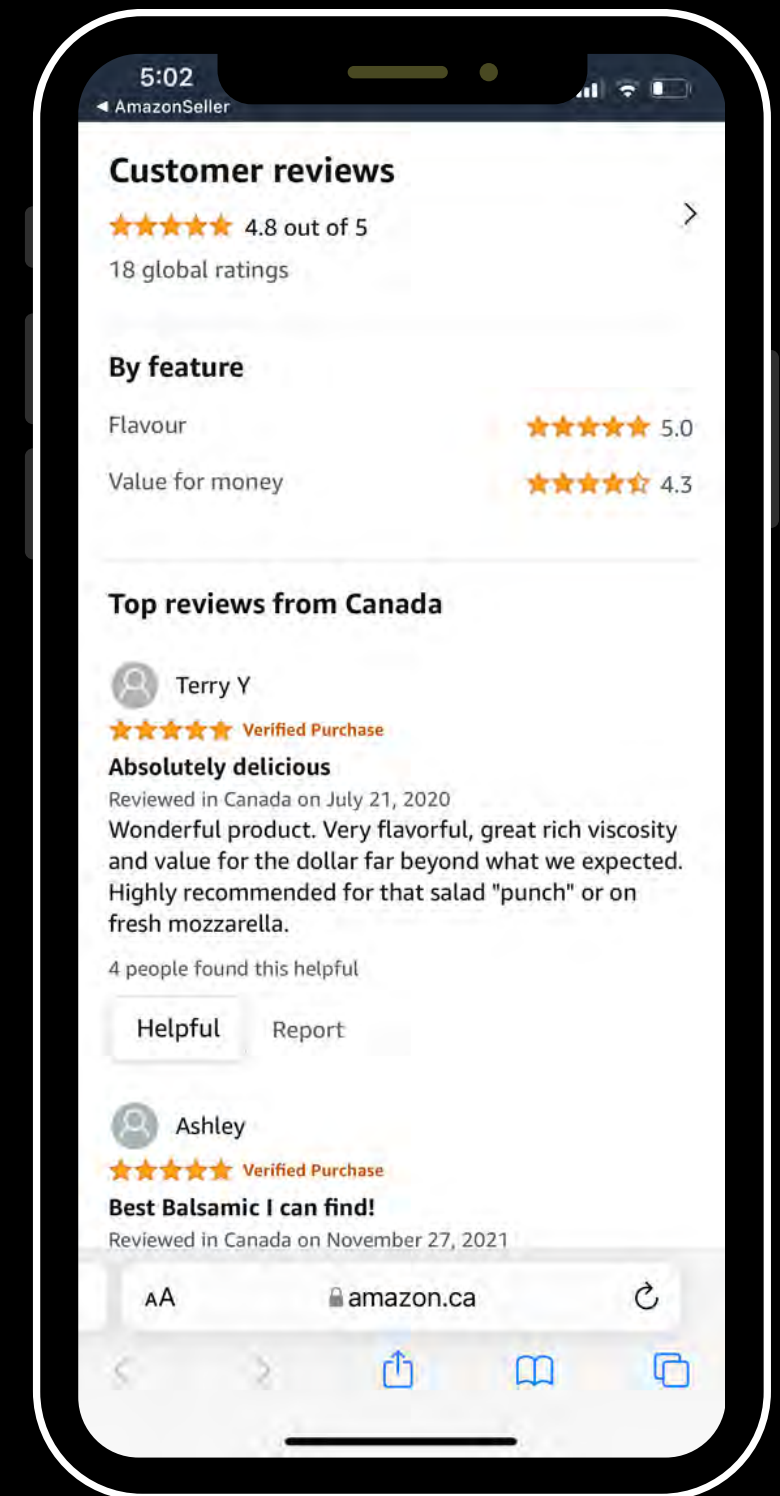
5:02
◂ AmazonSeller

Customer reviews
4.8 out of 5
18 global ratings

By feature
Flavour 5.0
Value for money 4.3

Top reviews from Canada

Terry Y
Verified Purchase
Absolutely delicious
Reviewed in Canada on July 21, 2020
Wonderful product. Very flavorful, great rich viscosity and value for the dollar far beyond what we expected. Highly recommended for that salad "punch" or on fresh mozzarella.

4 people found this helpful
Helpful Report

Ashley
Verified Purchase
Best Balsamic I can find!
Reviewed in Canada on November 27, 2021

AA amazon.ca